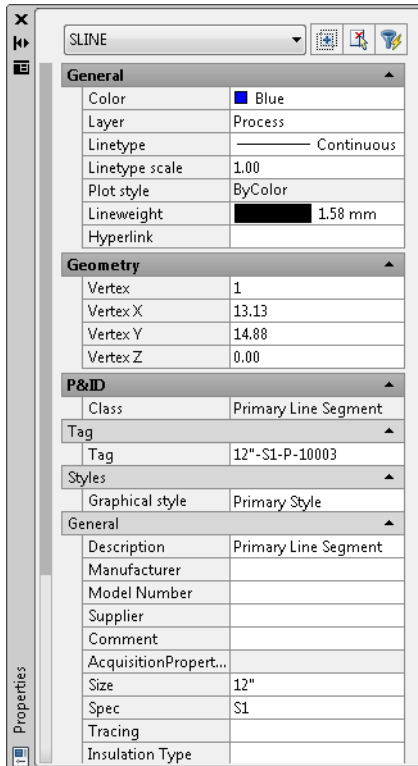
SLINE

**General**

| | |
|---|---|
| Color | Blue |
| Layer | Process |
| Linetype | Continuous |
| Linetype scale | 1.00 |
| Plot style | ByColor |
| Lineweight | 1.58 mm |
| Hyperlink | |

**Geometry**

| | |
|---|---|
| Vertex | 1 |
| Vertex X | 13.13 |
| Vertex Y | 14.88 |
| Vertex Z | 0.00 |

**P&ID**

| | |
|---|---|
| Class | Primary Line Segment |

Tag

| | |
|---|---|
| Tag | 12"-S1-P-10003 |

Styles

| | |
|---|---|
| Graphical style | Primary Style |

General

| | |
|---|---|
| Description | Primary Line Segment |
| Manufacturer | |
| Model Number | |
| Supplier | |
| Comment | |
| AcquisitionPropert... | |
| Size | 12" |
| Spec | S1 |
| Tracing | |
| Insulation Type | |

Properties